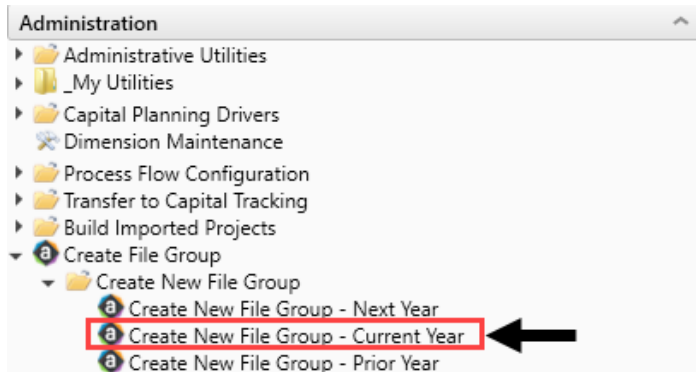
Administration

Administrative Utilities
_My Utilities
Capital Planning Drivers
Dimension Maintenance
Process Flow Configuration
Transfer to Capital Tracking
Build Imported Projects
Create File Group
Create New File Group
Create New File Group - Next Year
Create New File Group - Current Year
Create New File Group - Prior Year